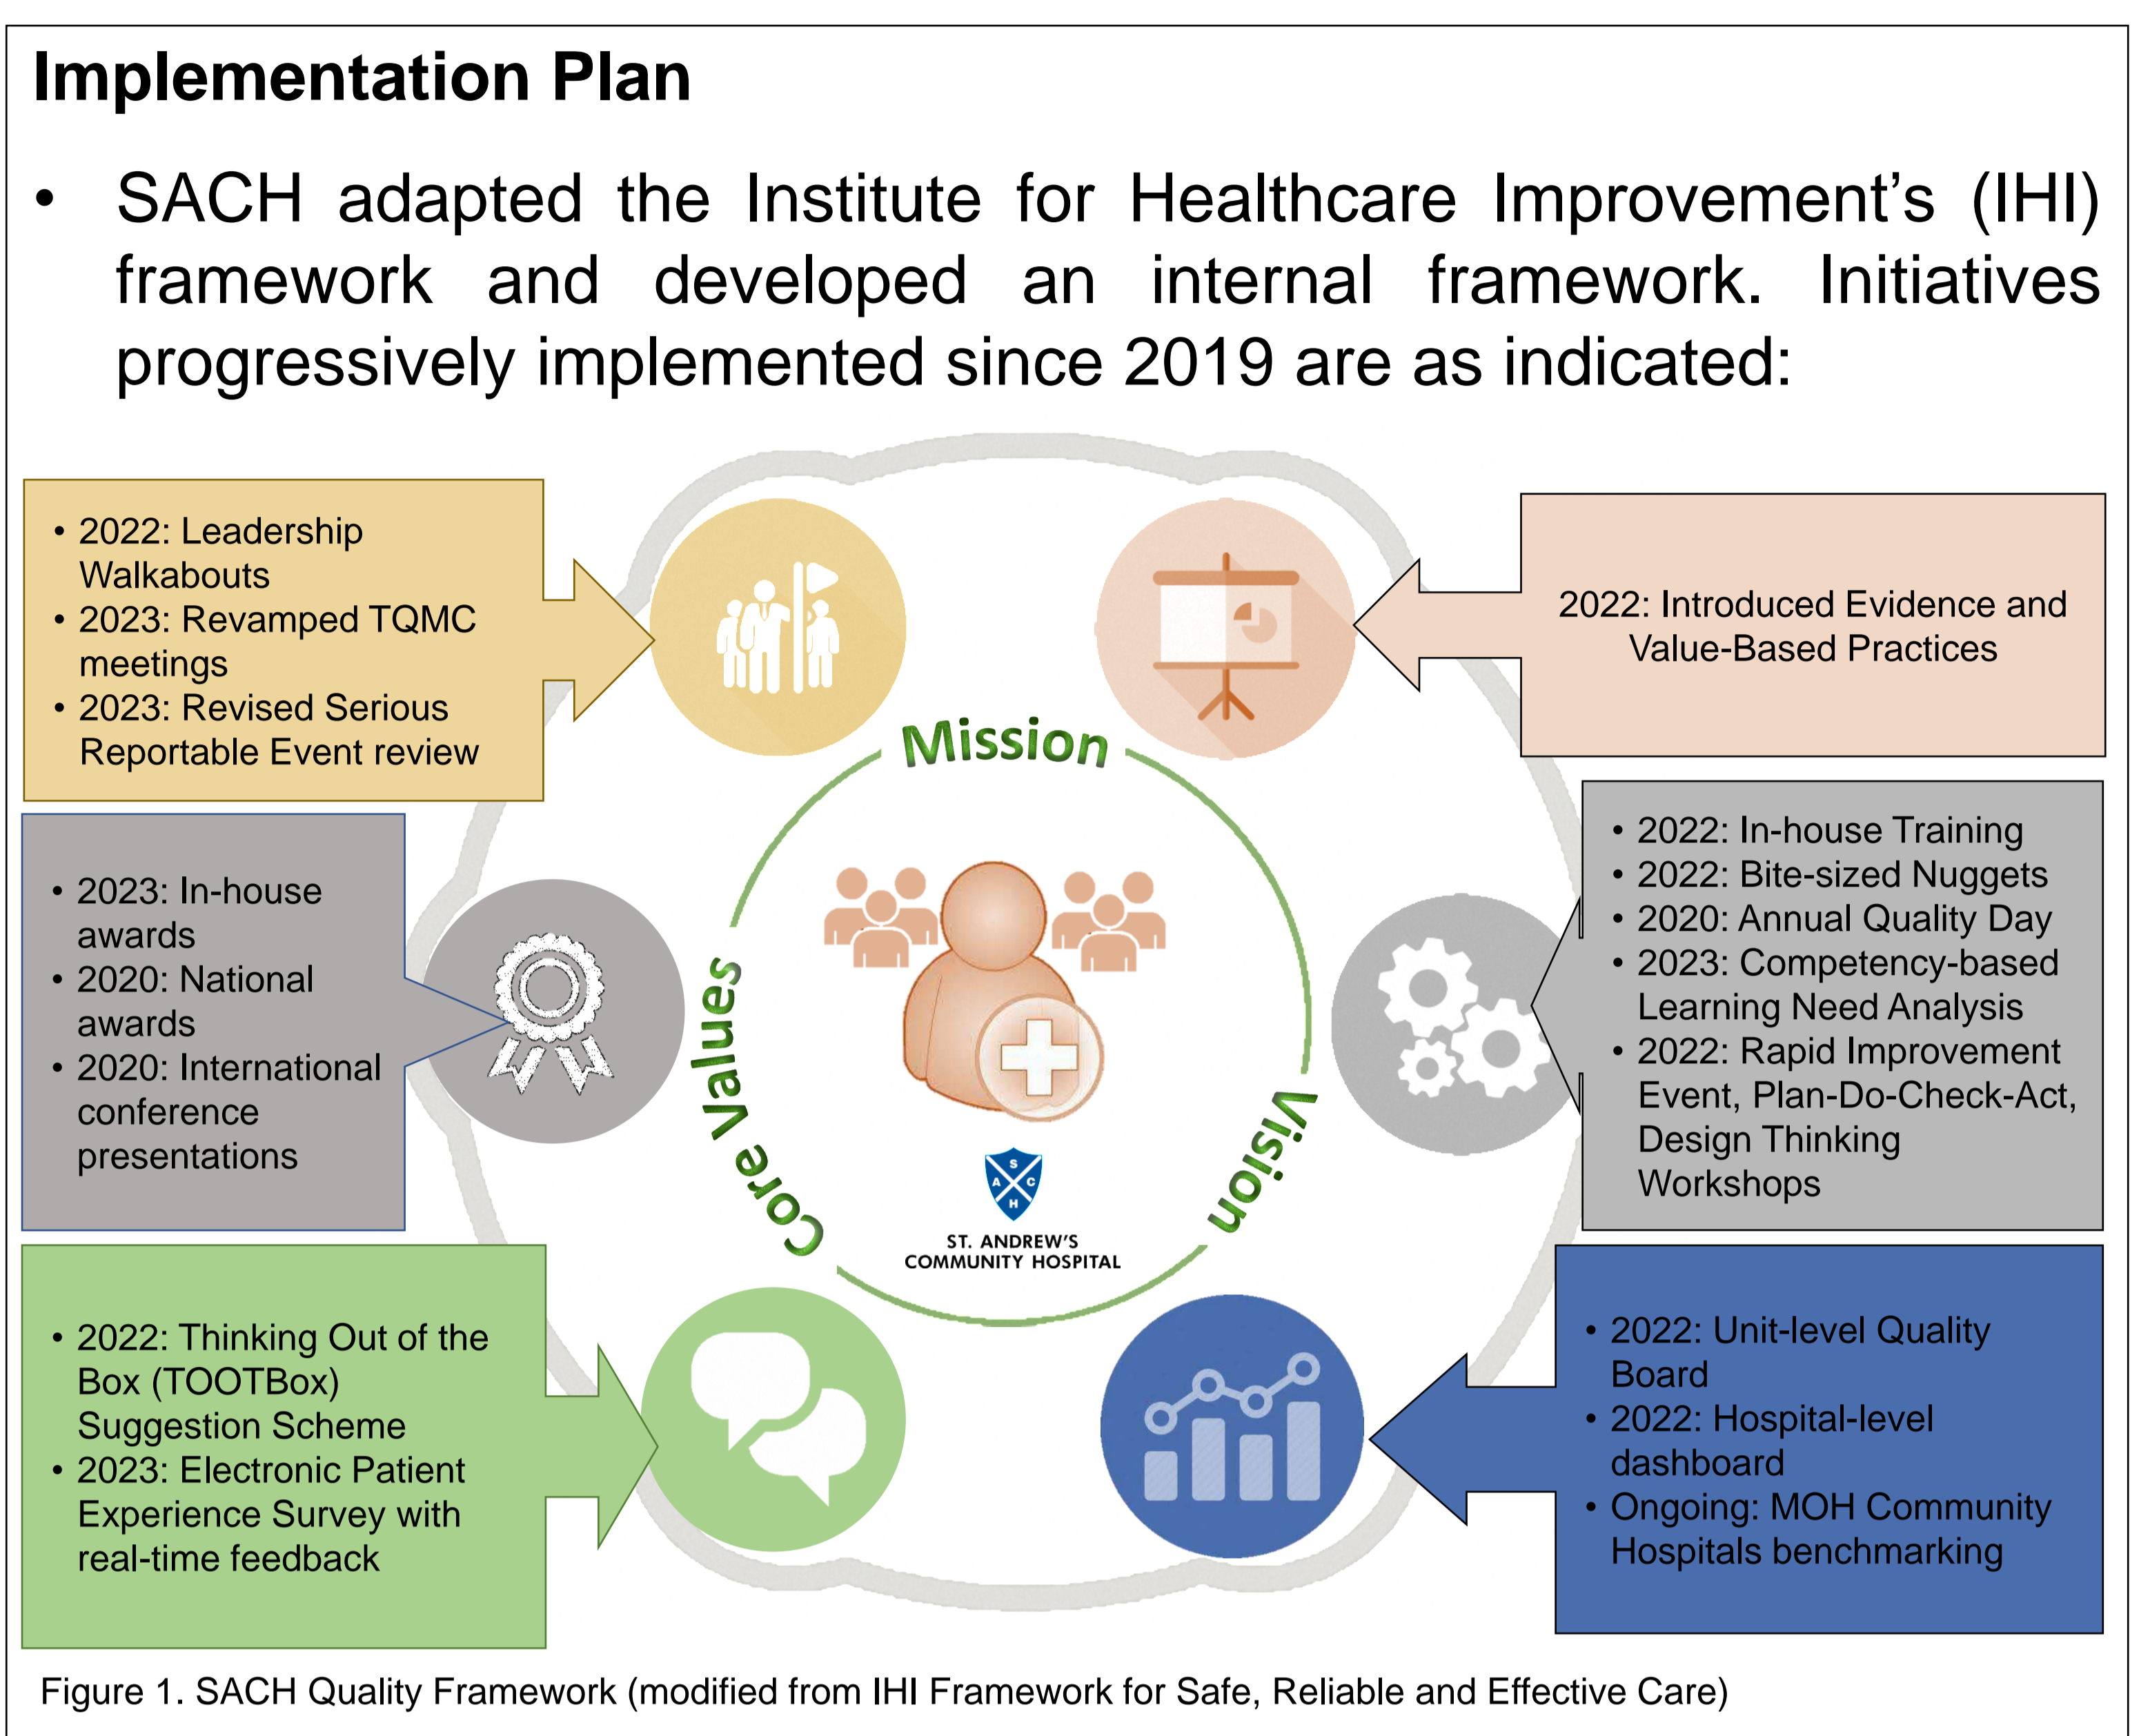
Implementation Plan

• SACH adapted the Institute for Healthcare Improvement's (IHI) framework and developed an internal framework. Initiatives progressively implemented since 2019 are as indicated:

• 2022: Leadership Walkabouts
• 2023: Revamped TQMC meetings
• 2023: Revised Serious Reportable Event review

2022: Introduced Evidence and Value-Based Practices

• 2023: In-house awards
• 2020: National awards
• 2020: International conference presentations

Mission

Core Values

Vision

S A C H
ST. ANDREW'S COMMUNITY HOSPITAL

• 2022: In-house Training
• 2022: Bite-sized Nuggets
• 2020: Annual Quality Day
• 2023: Competency-based Learning Need Analysis
• 2022: Rapid Improvement Event, Plan-Do-Check-Act, Design Thinking Workshops

• 2022: Thinking Out of the Box (TOOTBox) Suggestion Scheme
• 2023: Electronic Patient Experience Survey with real-time feedback

• 2022: Unit-level Quality Board
• 2022: Hospital-level dashboard
• Ongoing: MOH Community Hospitals benchmarking

Figure 1. SACH Quality Framework (modified from IHI Framework for Safe, Reliable and Effective Care)